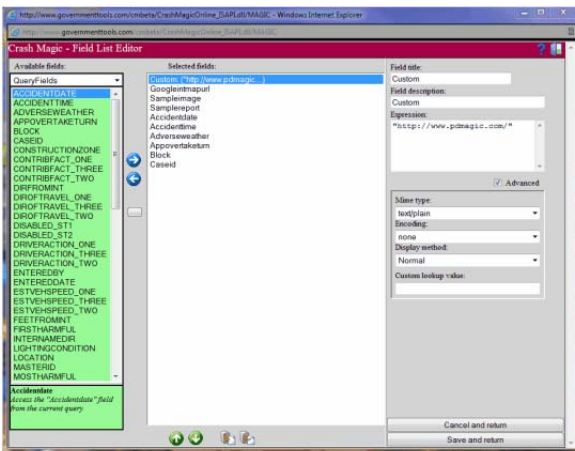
http://www.governmenttools.com/cmbeta/CrashMagicOnline_ISAPI.dll/MAGIC - Windows Internet Explorer

http://www.governmenttools.com/cmbeta/CrashMagicOnline_ISAPI.dll/MAGIC

Crash Magic - Field List Editor

Available fields:

QueryFields

ACCIDENTDATE
ACCIDENTTIME
ADVERSEWEATHER
APPOVERTAKETURN
BLOCK
CASEID
CONSTRUCTIONZONE
CONTRIBFACT_ONE
CONTRIBFACT_THREE
CONTRIBFACT_TWO
DIRFROMINT
DIROFTRAVEL_ONE
DIROFTRAVEL_THREE
DIROFTRAVEL_TWO
DISABLED_ST1
DISABLED_ST2
DRIVERACTION_ONE
DRIVERACTION_THREE
DRIVERACTION_TWO
ENTEREDBY
ENTEREDDATE
ESTVEHSPEED_ONE
ESTVEHSPEED_THREE
ESTVEHSPEED_TWO
FEETFROMINT
FIRSTHARMFUL
INTERNAMEDIR
LIGHTINGCONDITION
LOCATION
MASTERID
MOSTHARMFUL

Accidentdate
Access the "Accidentdate" field from the current query

Selected fields:

Custom: ("http://www.pdmagic...)
Googleintmapurl
Sampleimage
Samplereport
Accidentdate
Accidenttime
Adverseweather
Appovertaketurn
Block
Caseid

Field title:
Custom
Field description:
Custom
Expression:
"http://www.pdmagic.com/"

Advanced

Mime type:
text/plain
Encoding:
none
Display method:
Normal
Custom lookup value:

Cancel and return
Save and return